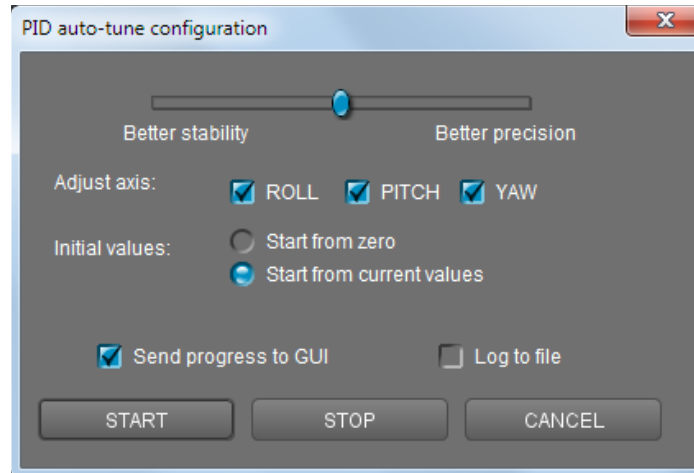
PID auto-tune configuration

Better stability

Better precision

Adjust axis:

ROLL

PITCH

YAW

Initial values:

Start from zero

Start from current values

Send progress to GUI

Log to file

START

STOP

CANCEL